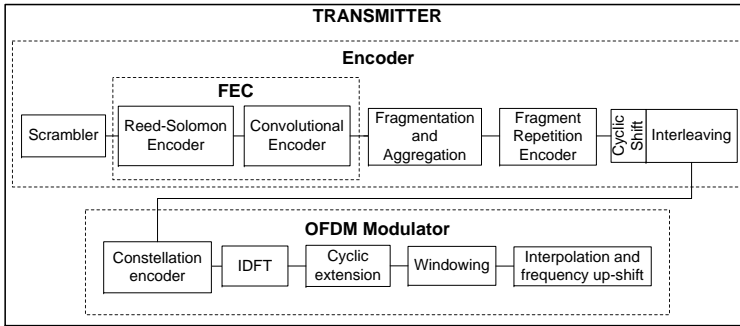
TRANSMITTER

Encoder

FEC

Scrambler

Reed-Solomon Encoder

Convolutional Encoder

Fragmentation and Aggregation

Fragment Repetition Encoder

Cyclic Shift

Interleaving

OFDM Modulator

Constellation encoder

IDFT

Cyclic extension

Windowing

Interpolation and frequency up-shift